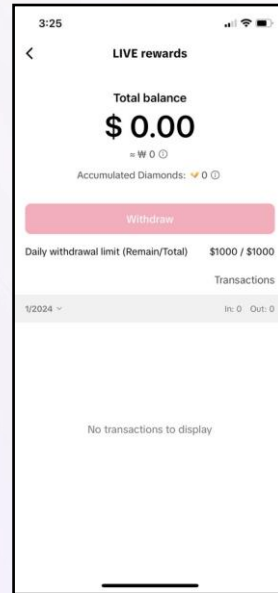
3:25

<

LIVE rewards

Total balance

$ 0.00

≈ ₩ 0

Accumulated Diamonds: 0

Withdraw

Daily withdrawal limit (Remain/Total) $1000 / $1000

Transactions

1/2024

In: 0 Out: 0

No transactions to display